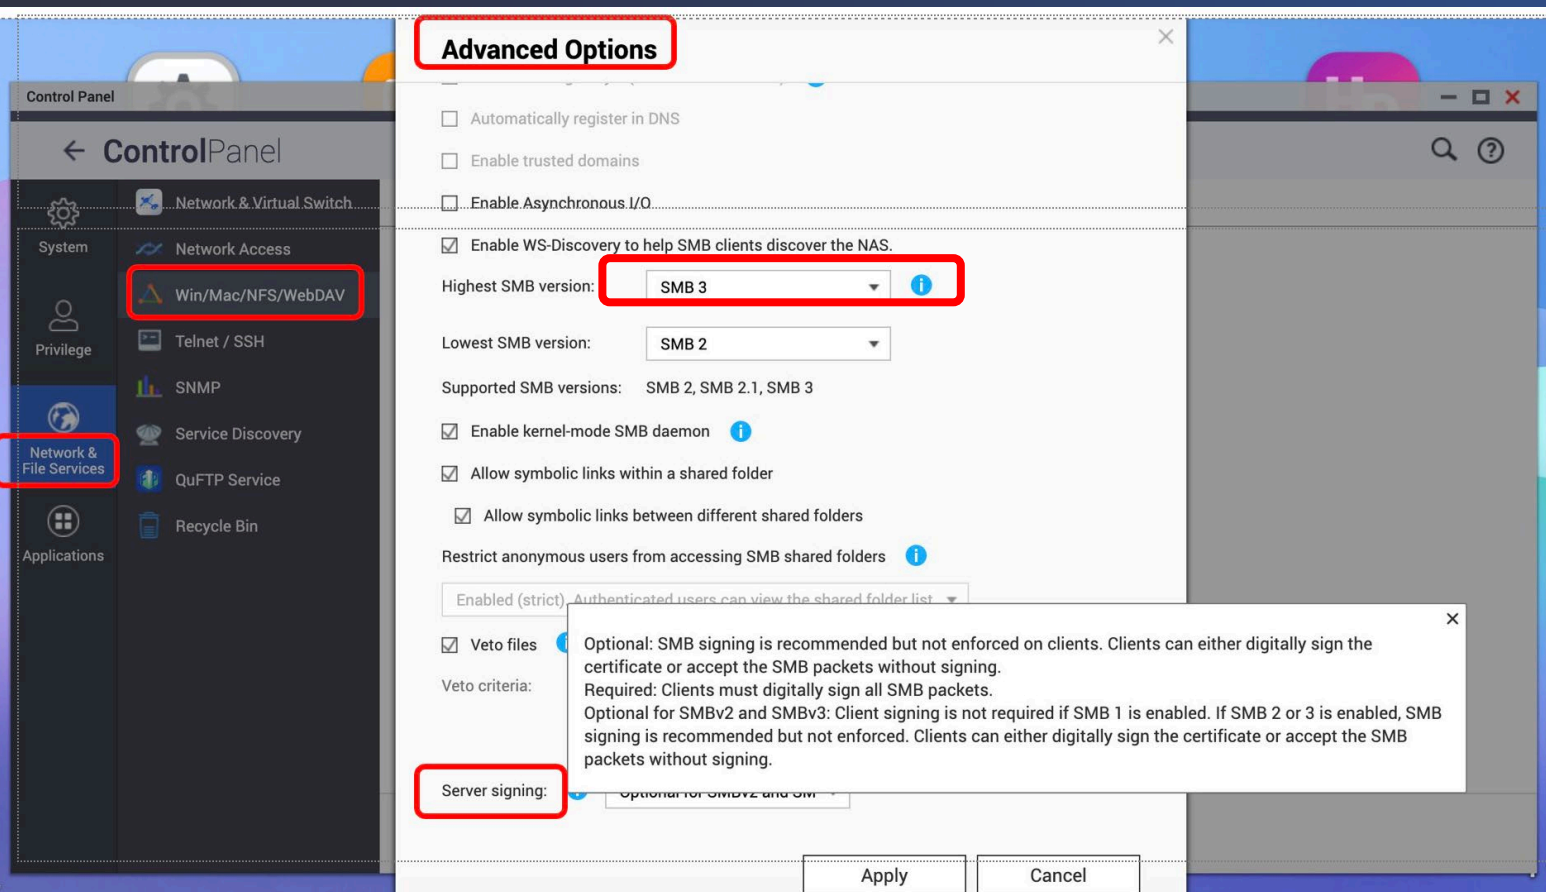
Control Panel

ControlPanel

System

Privilege

Network & File Services

Applications

Network & Virtual Switch

Network Access

Win/Mac/NFS/WebDAV

Telnet / SSH

SNMP

Service Discovery

QuFTP Service

Recycle Bin

Advanced Options

Automatically register in DNS

Enable trusted domains

Enable Asynchronous I/O

Enable WS-Discovery to help SMB clients discover the NAS.

Highest SMB version: SMB 3

Lowest SMB version: SMB 2

Supported SMB versions: SMB 2, SMB 2.1, SMB 3

Enable kernel-mode SMB daemon

Allow symbolic links within a shared folder

Allow symbolic links between different shared folders

Restrict anonymous users from accessing SMB shared folders

Enabled (strict) Authenticated users can view the shared folder list

Veto files

Veto criteria:

Optional: SMB signing is recommended but not enforced on clients. Clients can either digitally sign the certificate or accept the SMB packets without signing.
Required: Clients must digitally sign all SMB packets.
Optional for SMBv2 and SMBv3: Client signing is not required if SMB 1 is enabled. If SMB 2 or 3 is enabled, SMB signing is recommended but not enforced. Clients can either digitally sign the certificate or accept the SMB packets without signing.

Server signing: Optional for SMBv2 and SM

Apply

Cancel